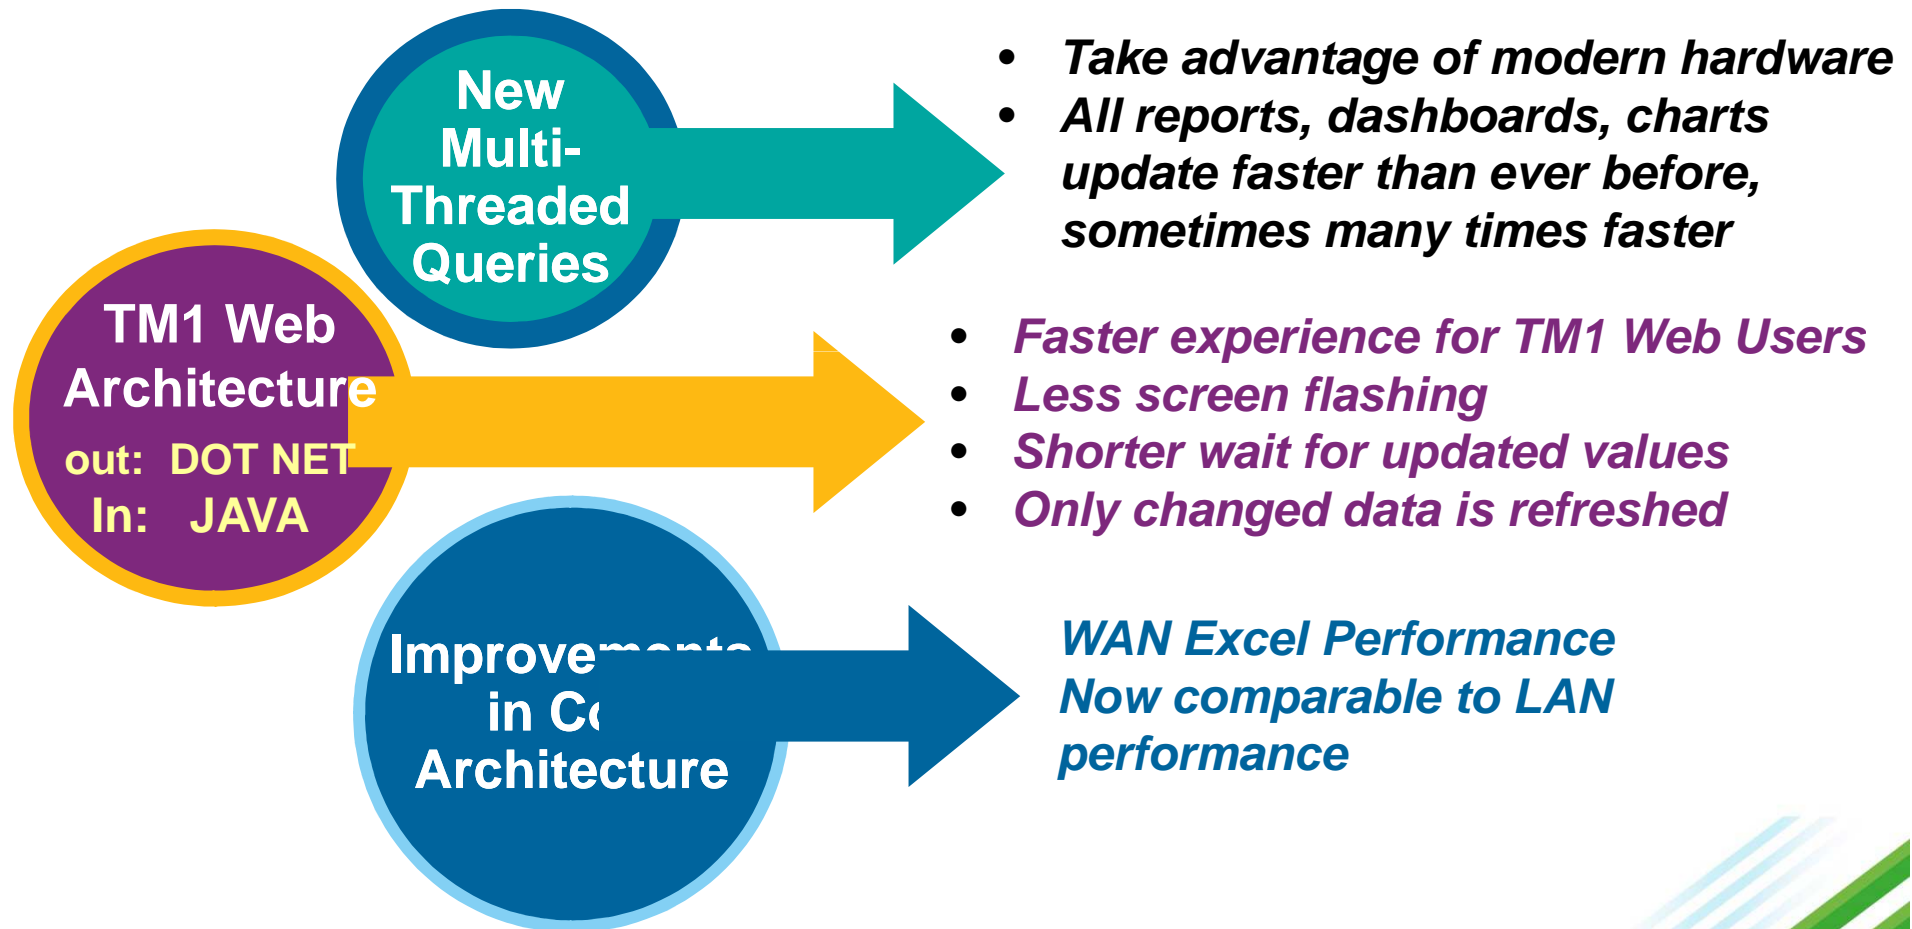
New Multi-Threaded Queries

- Take advantage of modern hardware
- All reports, dashboards, charts update faster than ever before, sometimes many times faster

TM1 Web Architecture
out: DOT NET
In: JAVA

- Faster experience for TM1 Web Users
- Less screen flashing
- Shorter wait for updated values
- Only changed data is refreshed

Improve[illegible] in C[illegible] Architecture

WAN Excel Performance Now comparable to LAN performance